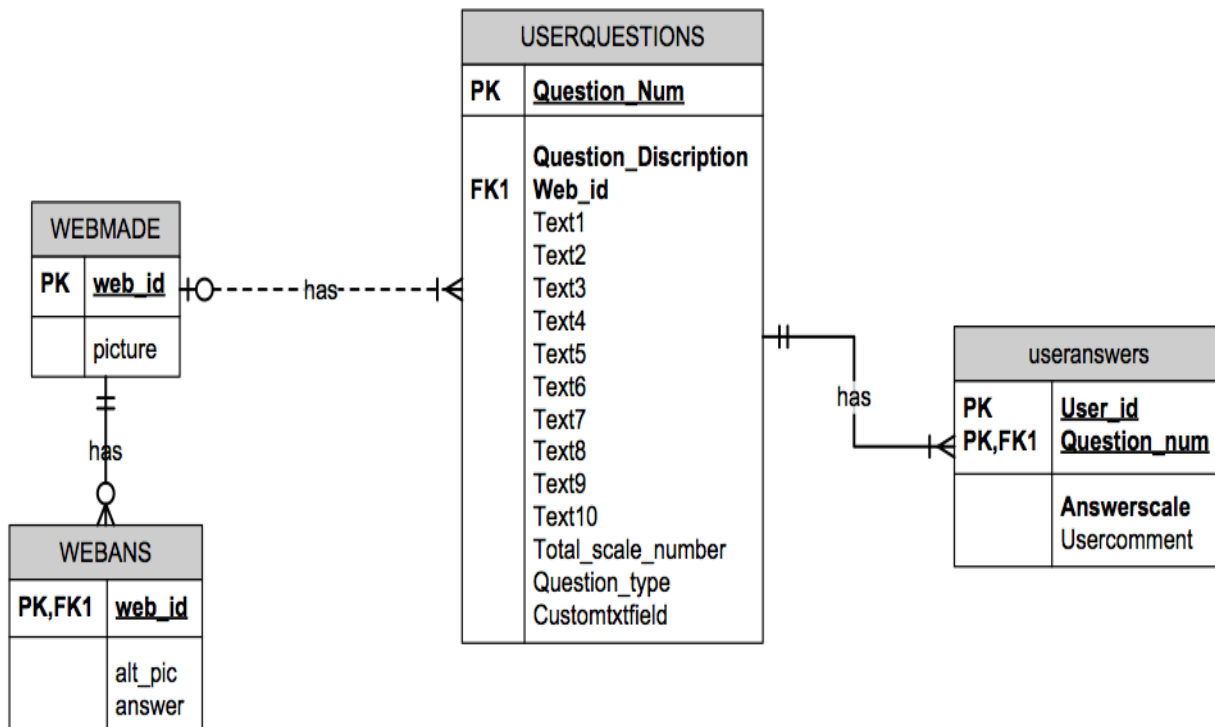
WEBMADE

| PK | web_id |
|---|---|
| | picture |

has

WEBANS

| PK,FK1 | web_id |
|---|---|
| | alt_pic answer |

has

USERQUESTIONS

| PK | Question_Num |
|---|---|
| FK1 | Question_Discription Web_id Text1 Text2 Text3 Text4 Text5 Text6 Text7 Text8 Text9 Text10 Total_scale_number Question_type Customtxtfield |

has

useranswers

| PK PK,FK1 | User_id Question_num |
|---|---|
| | Answerscale Usercomment |